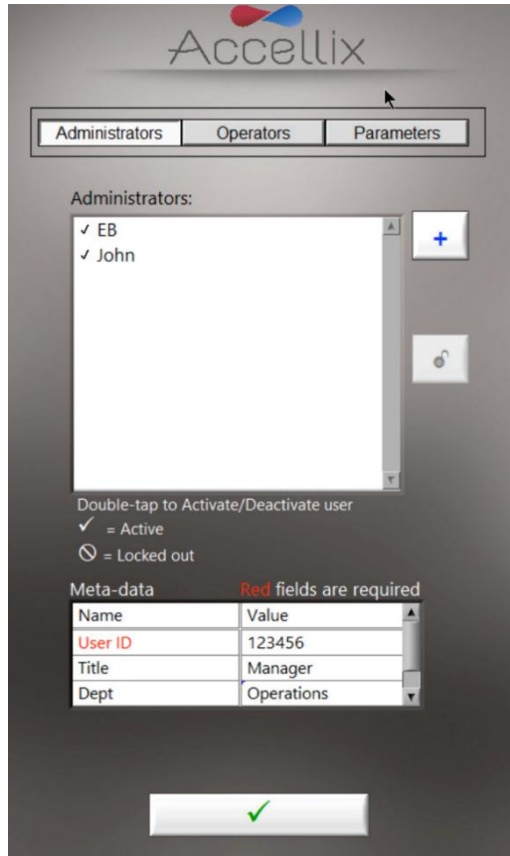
Accellix

Administrators | Operators | Parameters

Administrators:

✓ EB
✓ John

+

Double-tap to Activate/Deactivate user
✓ = Active
⊘ = Locked out

Meta-data Red fields are required

| Name | Value |
|---|---|
| User ID | 123456 |
| Title | Manager |
| Dept | Operations |

✓